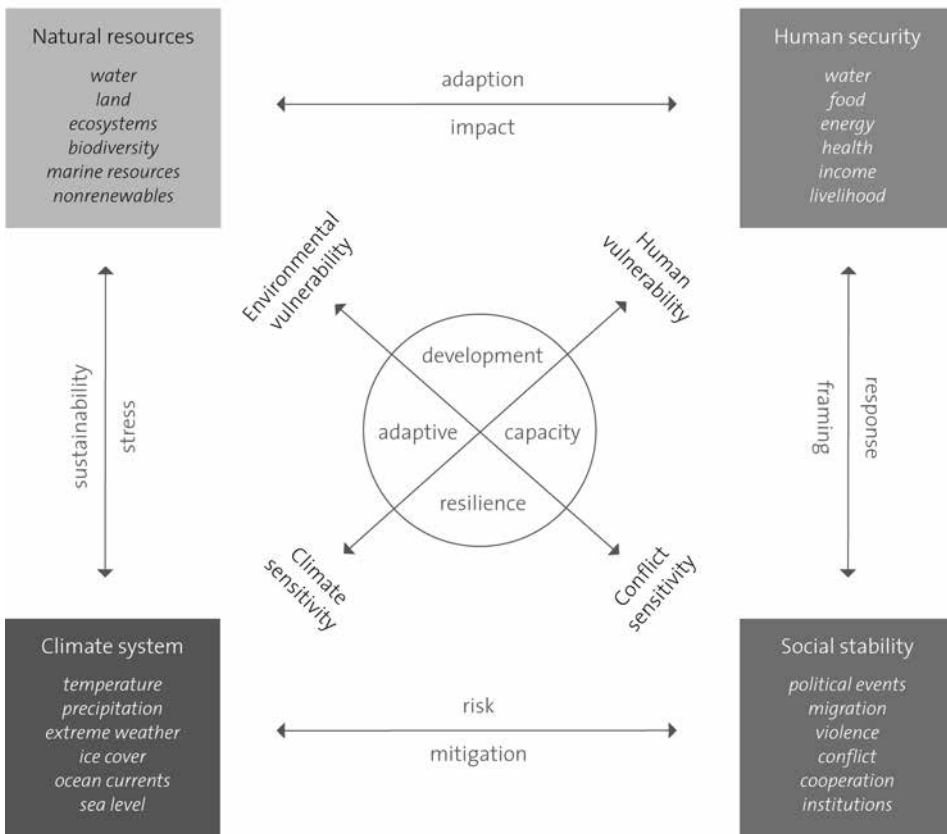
Natural resources
water
land
ecosystems
biodiversity
marine resources
nonrenewables

adaption
impact

Human security
water
food
energy
health
income
livelihood

Environmental vulnerability

Human vulnerability

sustainability
stress

development
adaptive
capacity
resilience

framing
response

Climate sensitivity

Conflict sensitivity

Climate system
temperature
precipitation
extreme weather
ice cover
ocean currents
sea level

risk
mitigation

Social stability
political events
migration
violence
conflict
cooperation
institutions